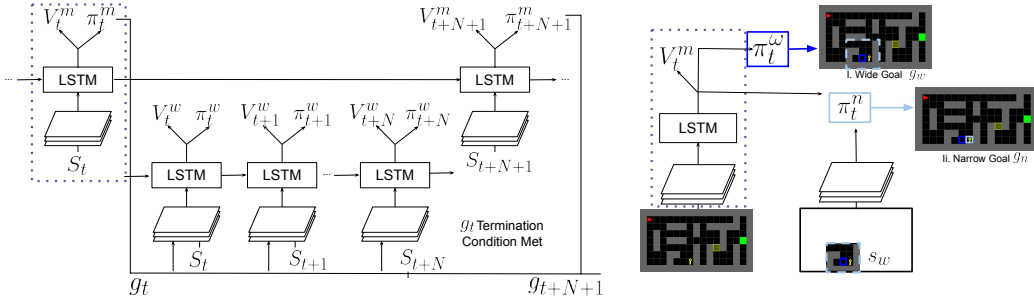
$V_t^m$ $\pi_t^m$

LSTM

$S_t$

$V_{t+N+1}^m$ $\pi_{t+N+1}^m$

LSTM

$S_{t+N+1}$

$V_t^w$ $\pi_t^w$

LSTM

$S_t$

$V_{t+1}^w$ $\pi_{t+1}^w$

LSTM

$S_{t+1}$

$V_{t+N}^w$ $\pi_{t+N}^w$

LSTM

$S_{t+N}$

$g_t$ Termination Condition Met

$g_t$

$g_{t+N+1}$

$V_t^m$

$\pi_t^\omega$

I. Wide Goal $g_w$

LSTM

$\pi_t^n$

II. Narrow Goal $g_n$

$s_w$